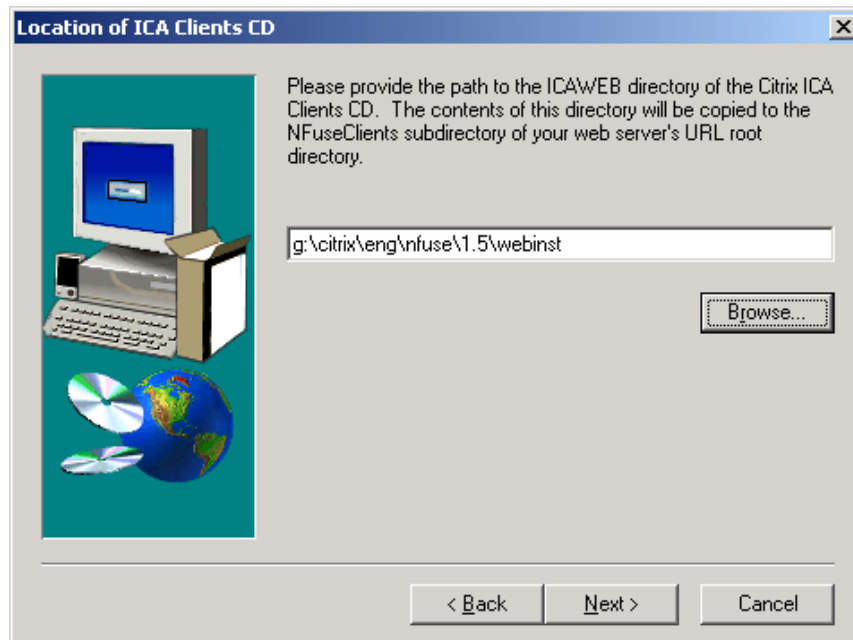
Location of ICA Clients CD

Please provide the path to the ICAWEB directory of the Citrix ICA Clients CD. The contents of this directory will be copied to the NFuseClients subdirectory of your web server's URL root directory.

g:\citrix\eng\nfuse\1.5\webinst

Browse...

< Back

Next >

Cancel